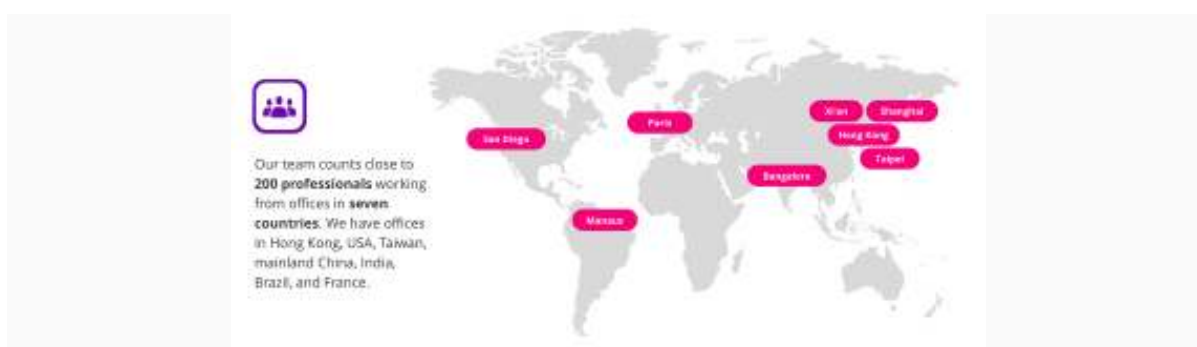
Our team counts close to **200 professionals** working from offices in **seven countries**. We have offices in Hong Kong, USA, Taiwan, mainland China, India, Brazil, and France.

San Diego

Paris

Xi'an

Shanghai

Hong Kong

Taipei

Bangalore

Manaus